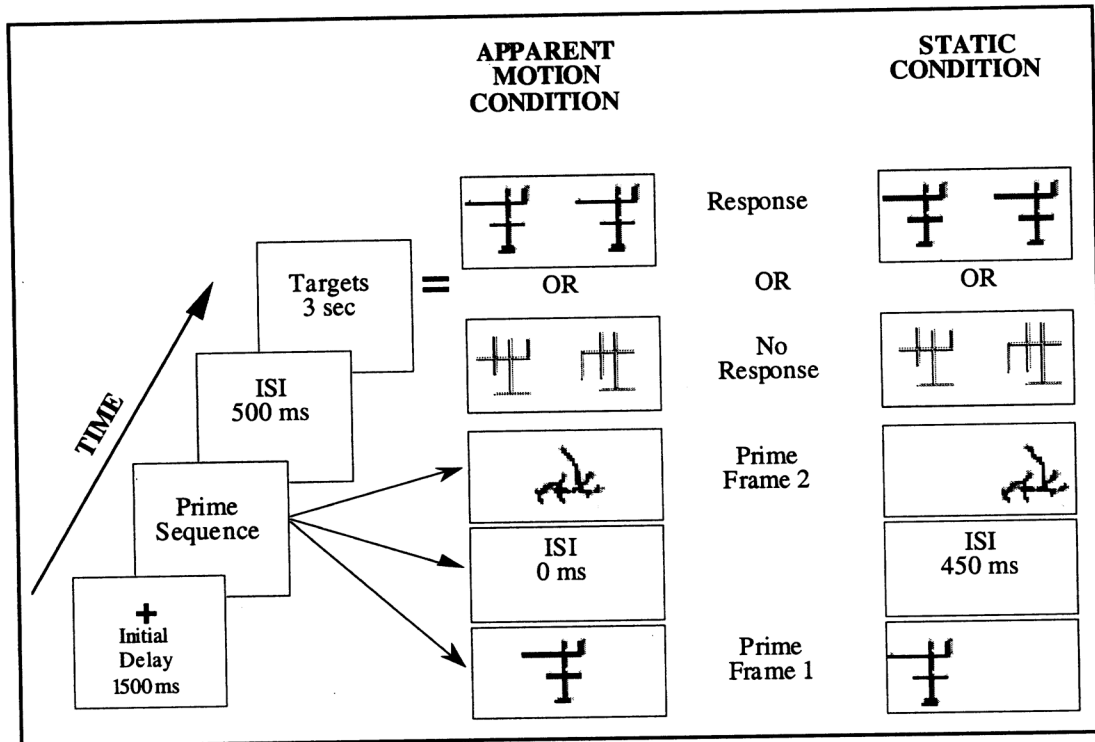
APPARENT MOTION CONDITION

STATIC CONDITION

TIME

Targets 3 sec

=

Response

OR

OR

OR

No Response

ISI 500 ms

Prime Frame 2

Prime Sequence

ISI 0 ms

ISI 450 ms

+
Initial Delay 1500 ms

Prime Frame 1